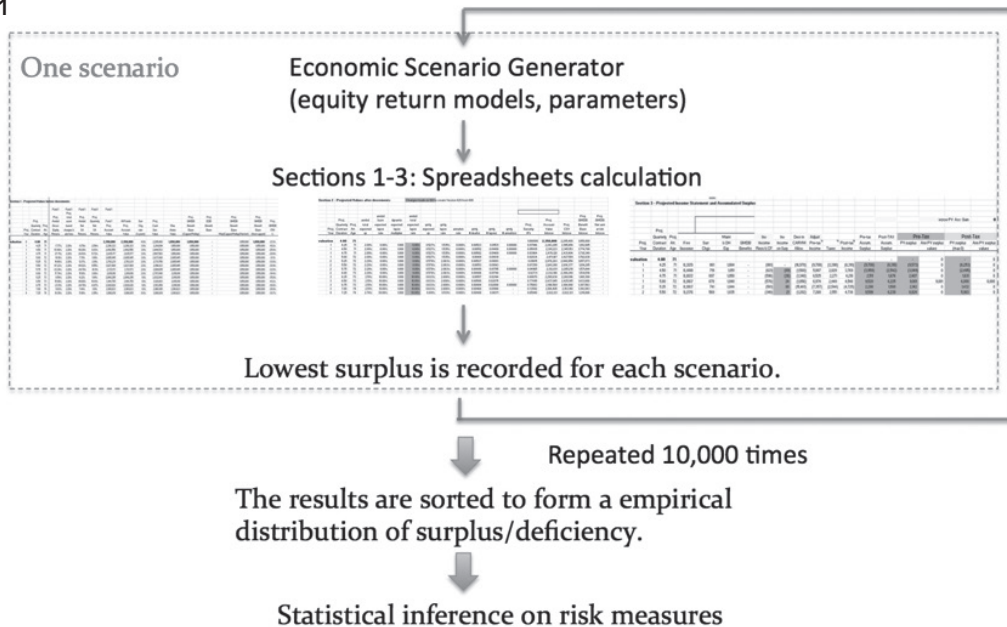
1

One scenario

Economic Scenario Generator
(equity return models, parameters)

Sections 1-3: Spreadsheets calculation

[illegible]

Lowest surplus is recorded for each scenario.

Repeated 10,000 times

The results are sorted to form a empirical distribution of surplus/deficiency.

Statistical inference on risk measures